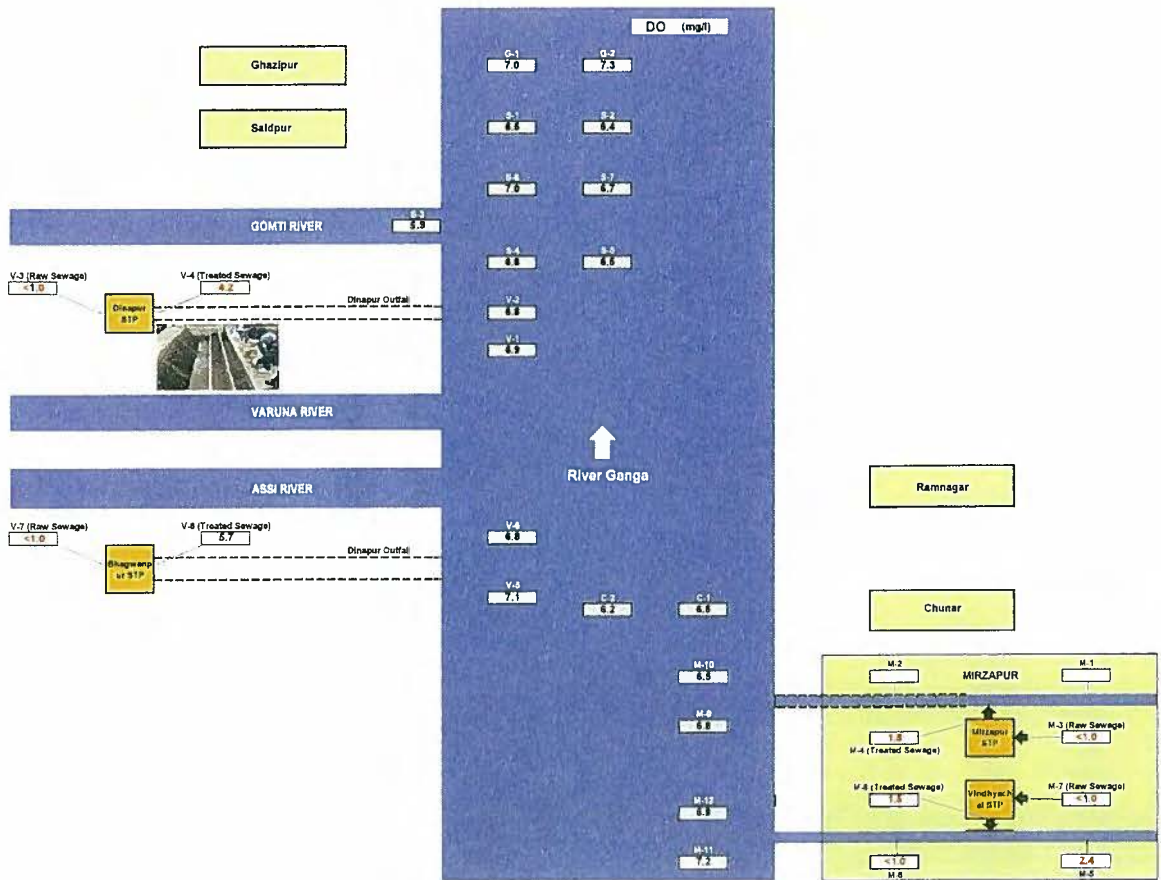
DO (mg/l)

Ghazipur

Saidpur

G-1
7.0

G-2
7.3

S-1
6.6

S-2
6.4

S-6
7.0

S-7
6.7

GOMTI RIVER

S-3
5.9

S-4
6.8

S-5
6.6

V-3 (Raw Sewage)
<1.0

V-4 (Treated Sewage)
4.2

Dinapur STP

Dinapur Outfall

V-2
6.8

V-1
6.9

VARUNA RIVER

River Ganga

ASSI RIVER

Ramnagar

V-7 (Raw Sewage)
<1.0

V-8 (Treated Sewage)
5.7

Bhagwanpur STP

Dinapur Outfall

V-6
6.8

V-5
7.1

C-2
6.2

C-1
6.5

Chunar

M-10
6.5

M-2

MIRZAPUR

M-1

M-9
6.8

1.8
M-4 (Treated Sewage)

Mirzapur STP

M-3 (Raw Sewage)
<1.0

M-8 (Treated Sewage)
1.5

Vindhyachal STP

M-7 (Raw Sewage)
<1.0

M-12
6.9

M-11
7.2

<1.0
M-6

2.4
M-5